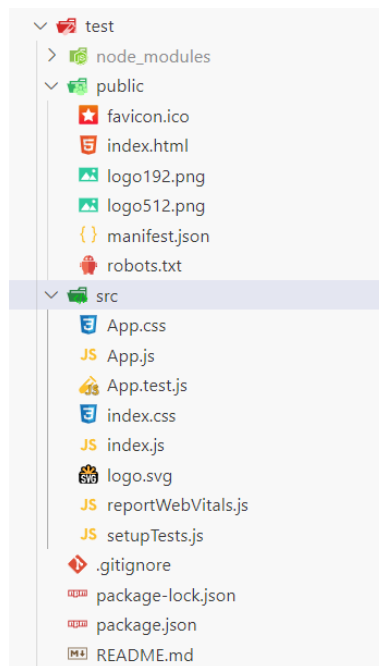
test
node_modules
public
favicon.ico
index.html
logo192.png
logo512.png
manifest.json
robots.txt
src
App.css
App.js
App.test.js
index.css
index.js
logo.svg
reportWebVitals.js
setupTests.js
.gitignore
package-lock.json
package.json
README.md